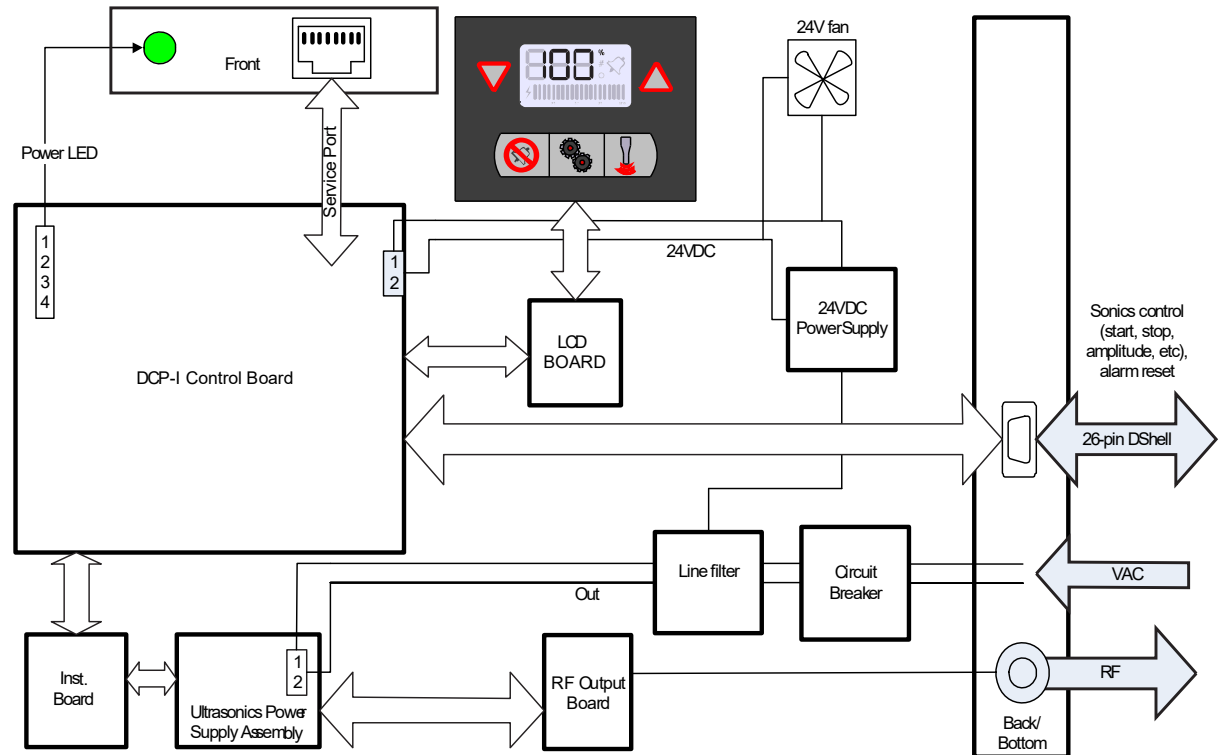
Front

Power LED

Service Port

1
2
3
4

888 %

24V fan

24VDC

1
2

LCD BOARD

24VDC PowerSupply

Sonics control (start, stop, amplitude, etc), alarm reset

DCP-I Control Board

26-pin DShell

Line filter

Circuit Breaker

VAC

Out

1
2

Inst. Board

Ultrasonics Power Supply Assembly

RF Output Board

RF

Back/ Bottom